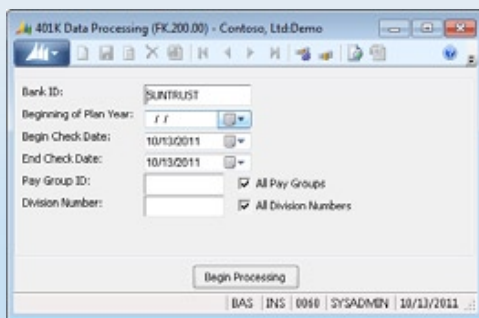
401K Data Processing (FK.200.00) - Contoso, Ltd:Demo

Bank ID: SUNTRUST
Beginning of Plan Year: / /
Begin Check Date: 10/13/2011
End Check Date: 10/13/2011
Pay Group ID: All Pay Groups
Division Number: All Division Numbers

Begin Processing

BAS | INS | 0060 | SYSADMIN | 10/13/2011